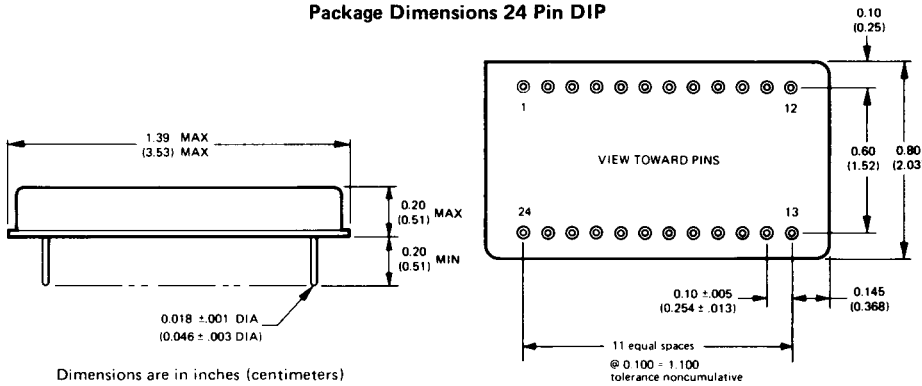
Package Dimensions 24 Pin DIP

1.39 MAX
(3.53) MAX

0.20
(0.51) MAX

0.20
(0.51) MIN

0.018 ±.001 DIA
(0.046 ± .003 DIA)

Dimensions are in inches (centimeters)

0.10
(0.25)

1

12

0.60
(1.52)

0.80
(2.03

VIEW TOWARD PINS

24

13

0.10 ±.005
(0.254 ± .013)

0.145
(0.368)

11 equal spaces
@ 0.100 = 1.100
tolerance noncumulative